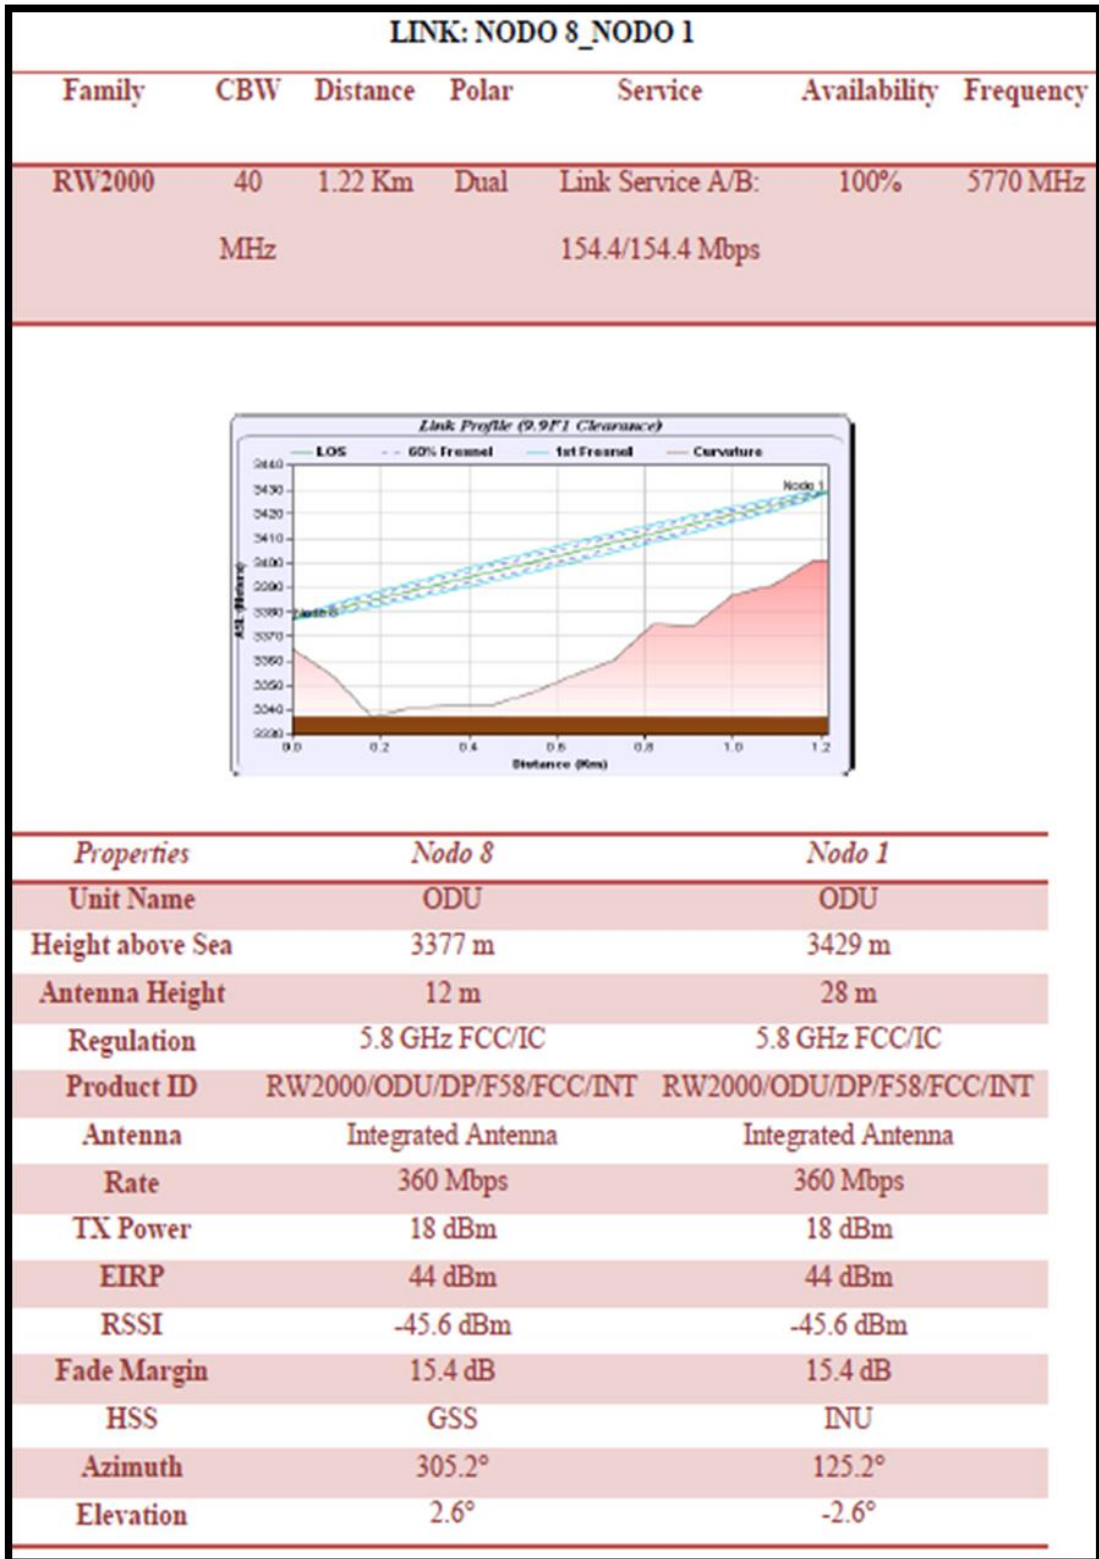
LINK: NODO 8_NODO 1

| Family | CBW | Distance | Polar | Service | Availability | Frequency |
|---|---|---|---|---|---|---|
| RW2000 | 40 MHz | 1.22 Km | Dual | Link Service A/B: 154.4/154.4 Mbps | 100% | 5770 MHz |

Link Profile (9.9F1 Clearance)
LOS
60% Fresnel
1st Fresnel
Curvature
3440
3430
3420
3410
3400
3390
3380
3370
3360
3350
3340
3330
ASL (Meters)
Nodo 8
Nodo 1
0.0
0.2
0.4
0.6
0.8
1.0
1.2
Distance (Km)

| Properties | Nodo 8 | Nodo 1 |
|---|---|---|
| Unit Name | ODU | ODU |
| Height above Sea | 3377 m | 3429 m |
| Antenna Height | 12 m | 28 m |
| Regulation | 5.8 GHz FCC/IC | 5.8 GHz FCC/IC |
| Product ID | RW2000/ODU/DP/F58/FCC/INT | RW2000/ODU/DP/F58/FCC/INT |
| Antenna | Integrated Antenna | Integrated Antenna |
| Rate | 360 Mbps | 360 Mbps |
| TX Power | 18 dBm | 18 dBm |
| EIRP | 44 dBm | 44 dBm |
| RSSI | -45.6 dBm | -45.6 dBm |
| Fade Margin | 15.4 dB | 15.4 dB |
| HSS | GSS | INU |
| Azimuth | 305.2° | 125.2° |
| Elevation | 2.6° | -2.6° |